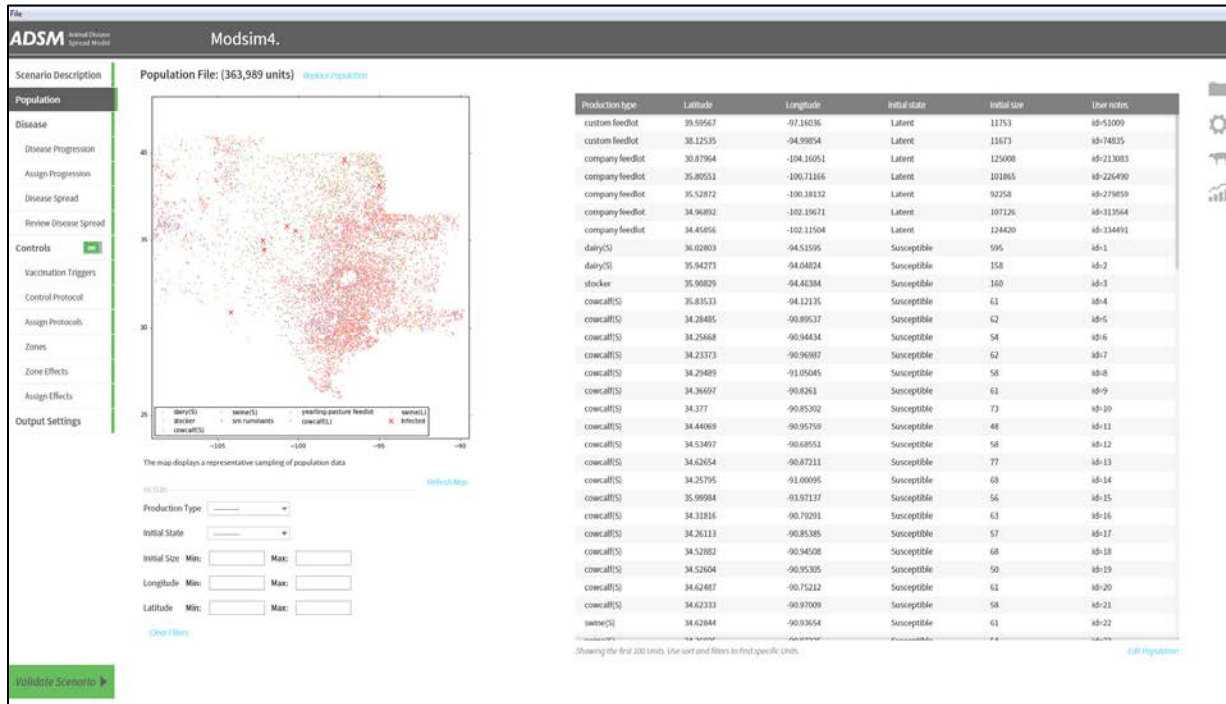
File

ADSM Animal Disease Spread Model

Modsim4.

Scenario Description
Population
Disease
Disease Progression
Assign Progression
Disease Spread
Review Disease Spread
Controls
Vaccination Triggers
Control Protocol
Assign Protocols
Zones
Zone Effects
Assign Effects
Output Settings

Validate Scenario

Population File: (363,989 units) Replace Population

40
35
30
25
-105 -100 -95 -90

dairy(S) stocker cowcalf(S) swine(S) sm ruminants yearling-pasture feedlot cowcalf(L) swine(L) Infected

The map displays a representative sampling of population data

Refresh Map

Filter

Production Type ---------
Initial State ---------
Initial Size Min: Max:
Longitude Min: Max:
Latitude Min: Max:

Clear Filters

| Production type | Latitude | Longitude | Initial state | Initial size | User notes |
|---|---|---|---|---|---|
| custom feedlot | 39.59567 | -97.16036 | Latent | 11753 | id=51009 |
| custom feedlot | 38.12535 | -94.99854 | Latent | 11673 | id=74835 |
| company feedlot | 30.87964 | -104.16051 | Latent | 125008 | id=213083 |
| company feedlot | 35.80551 | -100.71166 | Latent | 101865 | id=226490 |
| company feedlot | 35.52872 | -100.18132 | Latent | 92258 | id=279859 |
| company feedlot | 34.96892 | -102.19671 | Latent | 107126 | id=313564 |
| company feedlot | 34.45856 | -102.11504 | Latent | 124420 | id=334491 |
| dairy(S) | 36.02803 | -94.51595 | Susceptible | 595 | id=1 |
| dairy(S) | 35.94273 | -94.04824 | Susceptible | 158 | id=2 |
| stocker | 35.90829 | -94.46384 | Susceptible | 160 | id=3 |
| cowcalf(S) | 35.83533 | -94.12135 | Susceptible | 61 | id=4 |
| cowcalf(S) | 34.28485 | -90.89537 | Susceptible | 62 | id=5 |
| cowcalf(S) | 34.25668 | -90.94434 | Susceptible | 54 | id=6 |
| cowcalf(S) | 34.23373 | -90.96987 | Susceptible | 62 | id=7 |
| cowcalf(S) | 34.29489 | -91.05045 | Susceptible | 58 | id=8 |
| cowcalf(S) | 34.36697 | -90.8261 | Susceptible | 61 | id=9 |
| cowcalf(S) | 34.377 | -90.85302 | Susceptible | 73 | id=10 |
| cowcalf(S) | 34.44069 | -90.95759 | Susceptible | 48 | id=11 |
| cowcalf(S) | 34.53497 | -90.68551 | Susceptible | 58 | id=12 |
| cowcalf(S) | 34.62654 | -90.87211 | Susceptible | 77 | id=13 |
| cowcalf(S) | 34.25795 | -91.00095 | Susceptible | 68 | id=14 |
| cowcalf(S) | 35.99984 | -93.97137 | Susceptible | 56 | id=15 |
| cowcalf(S) | 34.31816 | -90.79291 | Susceptible | 63 | id=16 |
| cowcalf(S) | 34.26113 | -90.85385 | Susceptible | 57 | id=17 |
| cowcalf(S) | 34.52882 | -90.94508 | Susceptible | 68 | id=18 |
| cowcalf(S) | 34.52604 | -90.95305 | Susceptible | 50 | id=19 |
| cowcalf(S) | 34.62487 | -90.75212 | Susceptible | 61 | id=20 |
| cowcalf(S) | 34.62333 | -90.97009 | Susceptible | 58 | id=21 |
| swine(S) | 34.62844 | -90.93654 | Susceptible | 61 | id=22 |
| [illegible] | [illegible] | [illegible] | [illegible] | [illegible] | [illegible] |

Showing the first 100 Units. Use sort and filters to find specific Units.

Edit Population